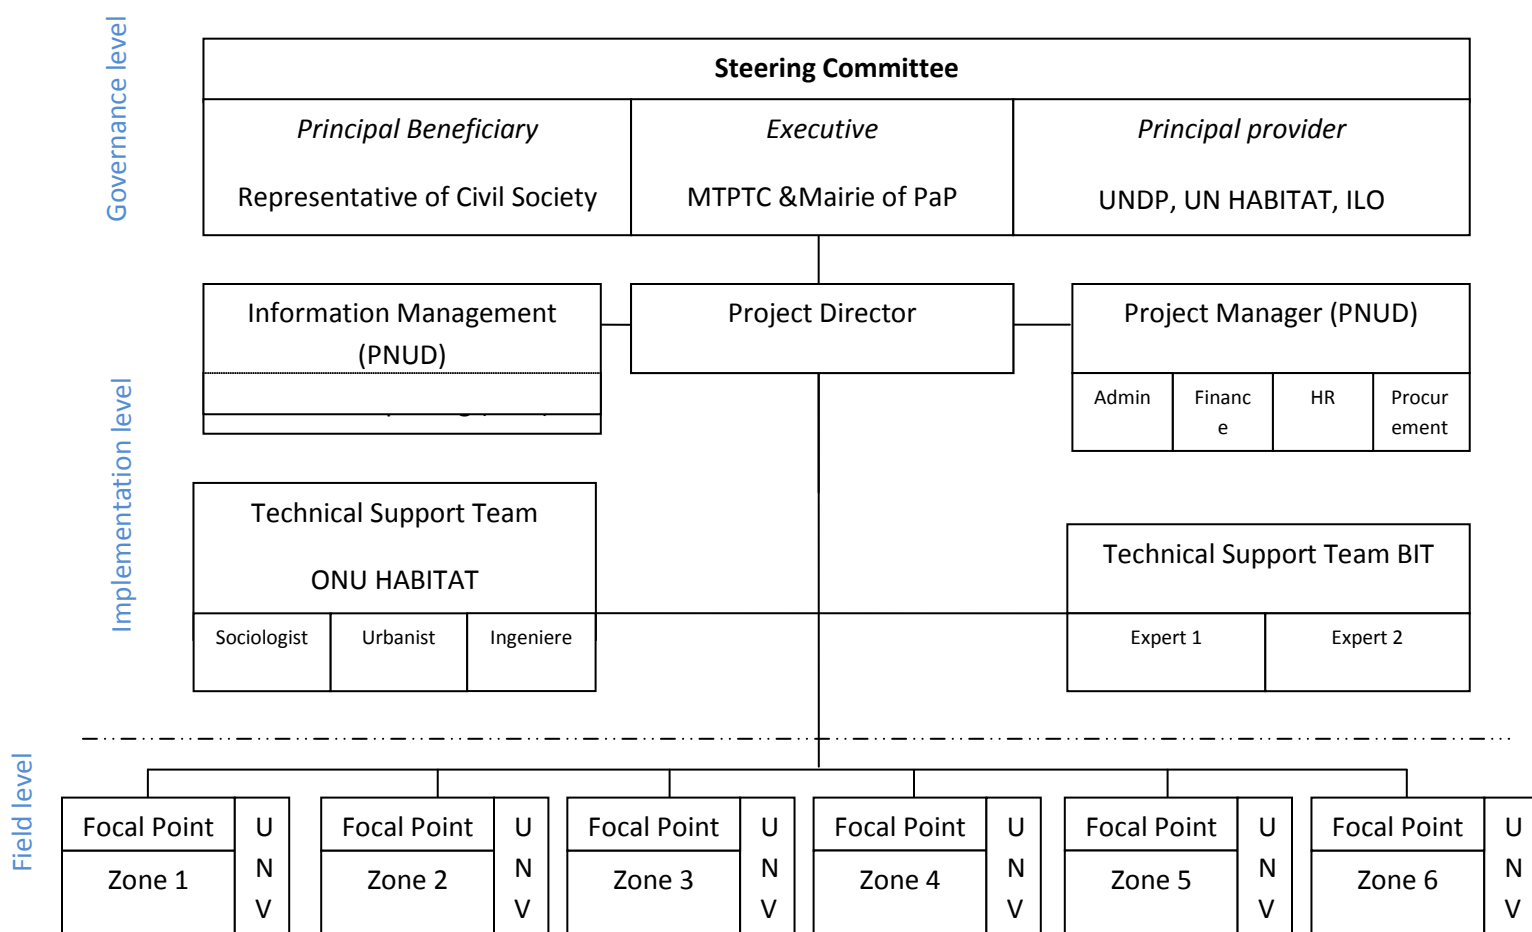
Governance level

Steering Committee

| Principal Beneficiary | Executive | Principal provider |
|---|---|---|
| Representative of Civil Society | MTPTC &Mairie of PaP | UNDP, UN HABITAT, ILO |

Implementation level

Information Management (PNUD)

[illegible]

Project Director

Project Manager (PNUD)

| Admin | Financ e | HR | Procur ement |
|---|---|---|---|

Technical Support Team

ONU HABITAT

| Sociologist | Urbanist | Ingeniere |
|---|---|---|

Technical Support Team BIT

| Expert 1 | Expert 2 |
|---|---|

Field level

Focal Point Zone 1 U N V

Focal Point Zone 2 U N V

Focal Point Zone 3 U N V

Focal Point Zone 4 U N V

Focal Point Zone 5 U N V

Focal Point Zone 6 U N V